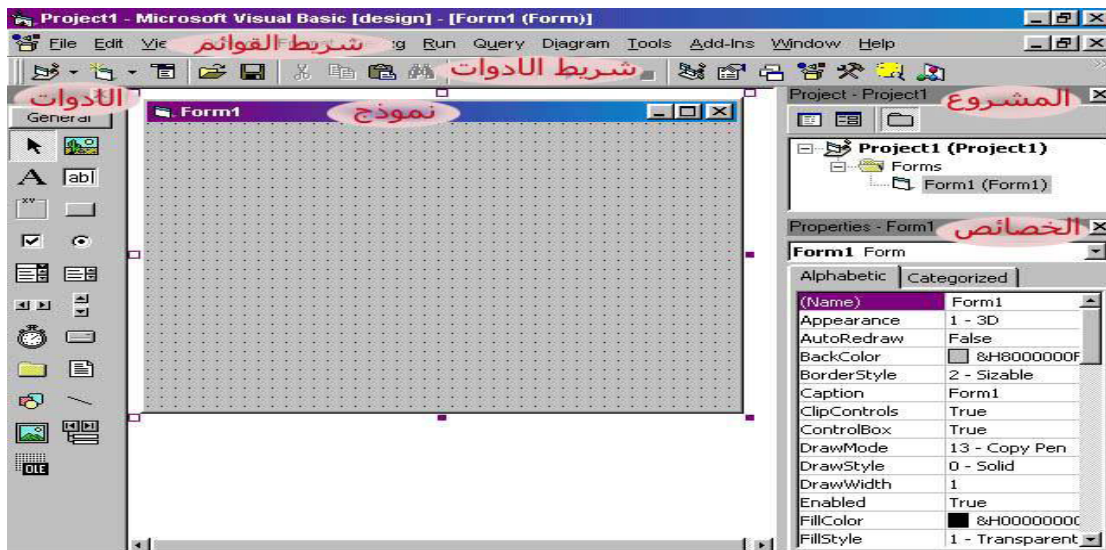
Project1 - Microsoft Visual Basic [design] - [Form1 (Form)]

File Edit Vie شريط القوائم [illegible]g Run Query Diagram Tools Add-Ins Window Help

شريط الادوات

الادوات
General

Form1 نموذج

Project - Project1 المشروع

Project1 (Project1)
Forms
Form1 (Form1)

Properties - Form1 الخصائص

Form1 Form

Alphabetic | Categorized

| (Name) | Form1 |
|---|---|
| Appearance | 1 - 3D |
| AutoRedraw | False |
| BackColor | &H8000000F |
| BorderStyle | 2 - Sizable |
| Caption | Form1 |
| ClipControls | True |
| ControlBox | True |
| DrawMode | 13 - Copy Pen |
| DrawStyle | 0 - Solid |
| DrawWidth | 1 |
| Enabled | True |
| FillColor | &H0000000C |
| FillStyle | 1 - Transparent |

OLE